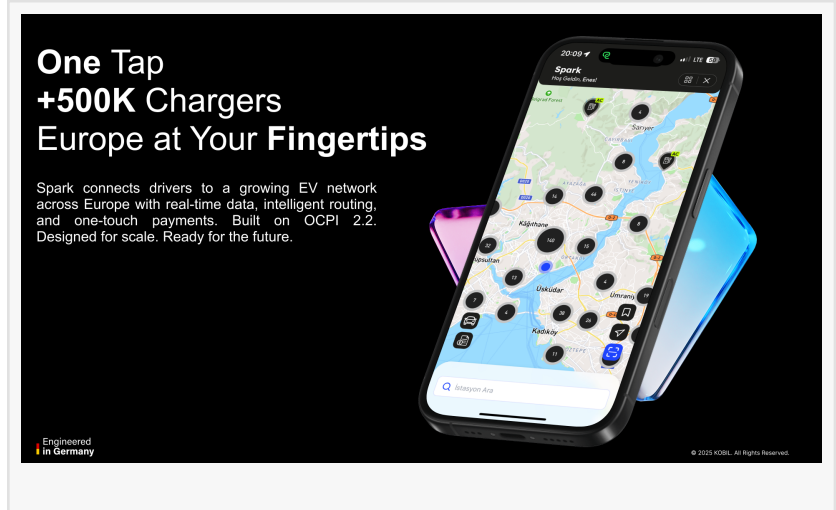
One Tap
+500K Chargers
Europe at Your Fingertips

Spark connects drivers to a growing EV network across Europe with real-time data, intelligent routing, and one-touch payments. Built on OCPI 2.2. Designed for scale. Ready for the future.

20:09 LTE 68
Spark
Hoş Geldin, Enes!
Belgrad Forest
Sarıyer
Kağıthane
Gaziosmanpaşa
Sultan
Üsküdar
Ümraniye
Kadıköy
148
44
16
13
32
15
8
4
7
30
24
11
İstasyon Ara

Engineered in Germany

© 2025 KOBIL. All Rights Reserved.